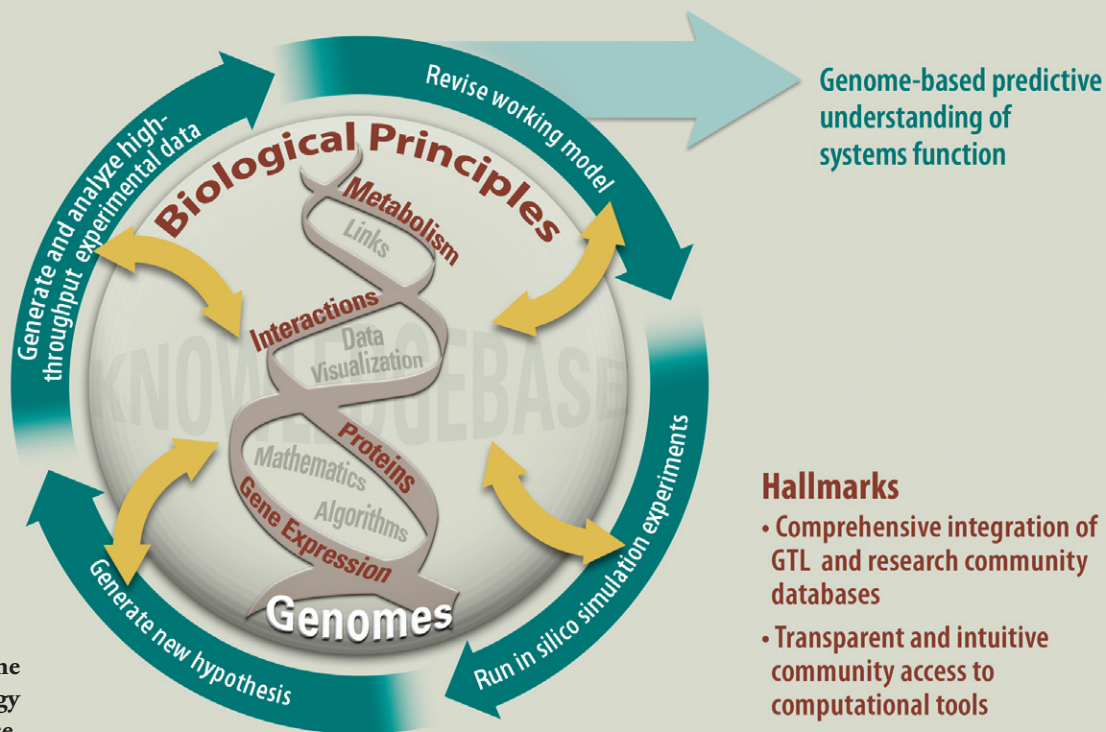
Revise working model

Genome-based predictive understanding of systems function

Generate and analyze high-throughput experimental data

Biological Principles

Metabolism

Links

Interactions

Data Visualization

KNOWLEDGEBASE

Proteins

Mathematics

Algorithms

Gene Expression

Genomes

Run in silico simulation experiments

Generate new hypothesis

Hallmarks

• Comprehensive integration of GTL and research community databases

• Transparent and intuitive community access to computational tools

ne
gy
e